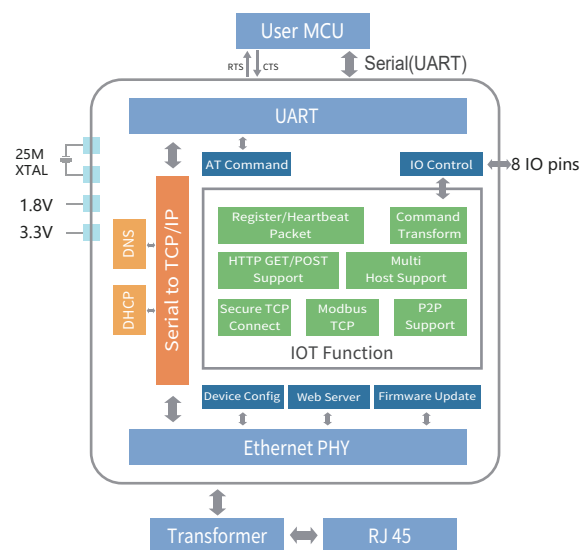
User MCU

RTS CTS

Serial(UART)

UART

25M XTAL

1.8V

3.3V

AT Command

IO Control

8 IO pins

DNS

DHCP

Serial to TCP/IP

Register/Heartbeat Packet

Command Transform

HTTP GET/POST Support

Multi Host Support

Secure TCP Connect

Modbus TCP

P2P Support

IOT Function

Device Config

Web Server

Firmware Update

Ethernet PHY

Transformer

RJ 45